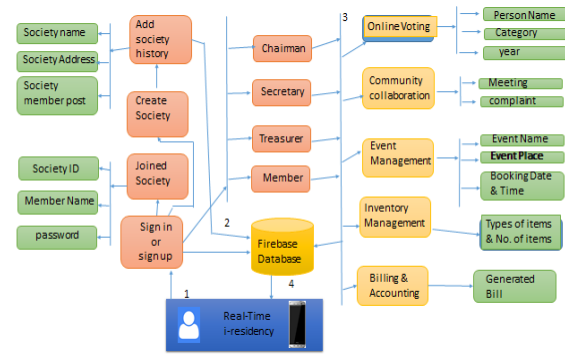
Society name

Society Address

Society member post

Add society history

Create Society

Society ID

Member Name

password

Joined Society

Sign in or sign up

Chaiman

Secretary

Treasurer

Member

2

Firebase Database

3

4

1

Real-Time i-residency

Online Voting

Person Name

Category

year

Community collaboration

Meeting

complaint

Event Management

Event Name

Event Place

Booking Date & Time

Inventory Management

Types of items & No. of items

Billing & Accounting

Generated Bill